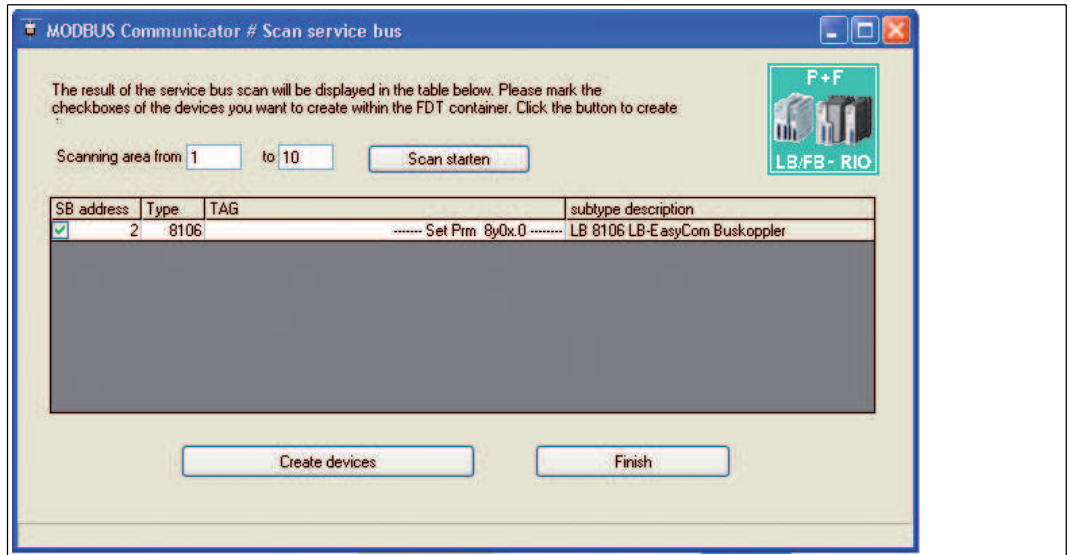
MODBUS Communicator # Scan service bus

The result of the service bus scan will be displayed in the table below. Please mark the checkboxes of the devices you want to create within the FDT container. Click the button to create

P+F
LB/FB- RIO

Scanning area from 1 to 10 Scan starten

| SB address | Type | TAG | subtype description |
|---|---|---|---|
| 2 | 8106 | ------- Set Prm 8y0x.0 ------- | LB 8106 LB-EasyCom Buskoppler |

Create devices

Finish